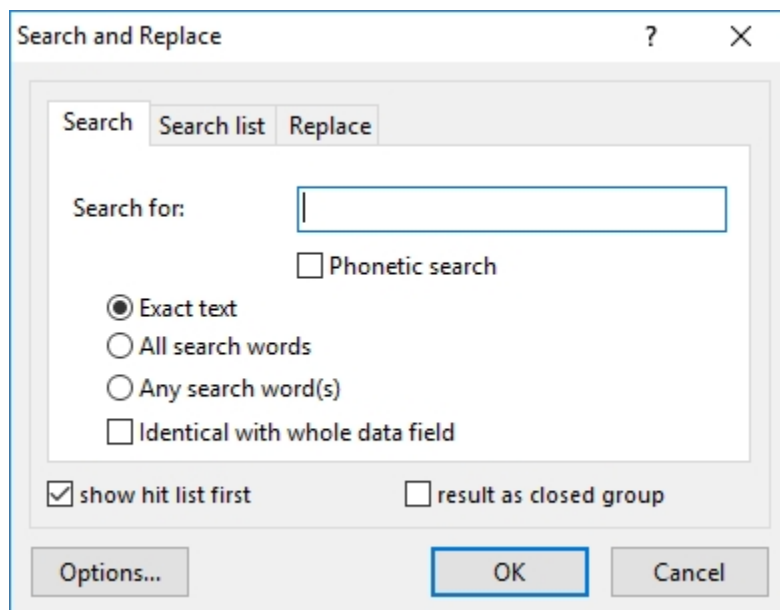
Search and Replace ? X

Search | Search list | Replace

Search for:

Phonetic search

Exact text

All search words

Any search word(s)

Identical with whole data field

show hit list first

result as closed group

Options...

OK

Cancel